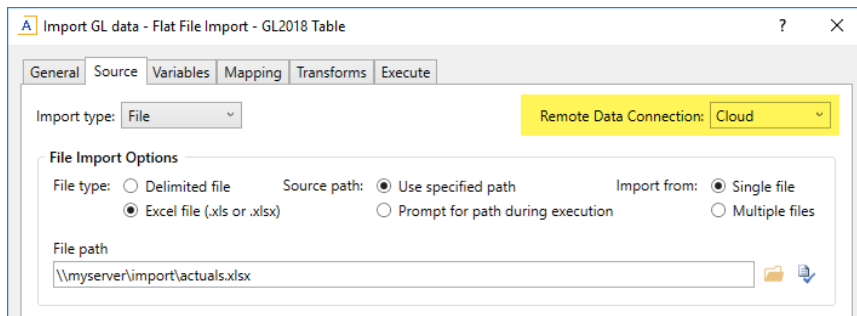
A Import GL data - Flat File Import - GL2018 Table ? ✕

General Source Variables Mapping Transforms Execute

Import type: File

Remote Data Connection: Cloud

File Import Options

File type: Delimited file
Excel file (.xls or .xlsx)

Source path: Use specified path
Prompt for path during execution

Import from: Single file
Multiple files

File path
\\myserver\import\actuals.xlsx